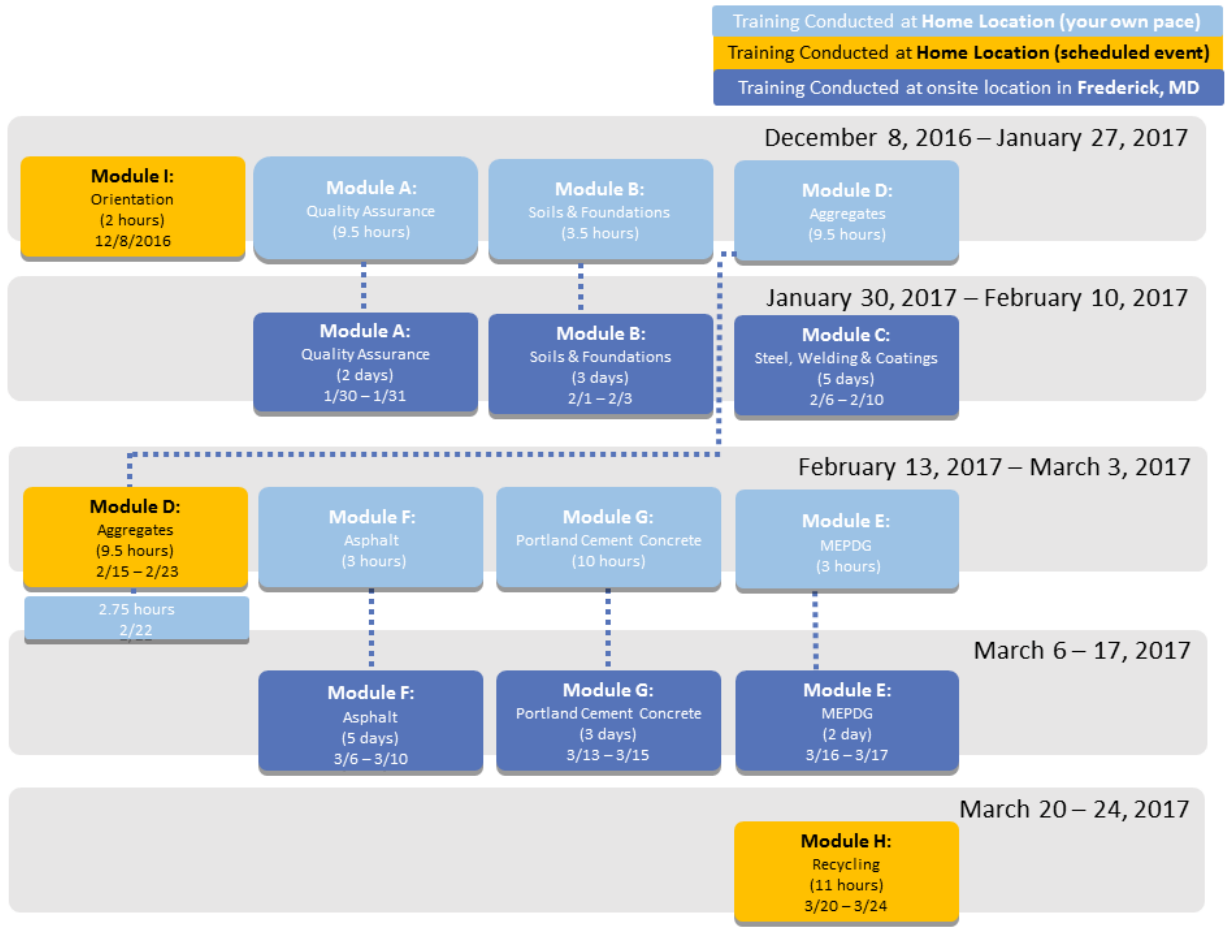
Training Conducted at **Home Location (your own pace)**
Training Conducted at **Home Location (scheduled event)**
Training Conducted at onsite location in **Frederick, MD**

December 8, 2016 – January 27, 2017

**Module I:** Orientation (2 hours) 12/8/2016

**Module A:** Quality Assurance (9.5 hours)

**Module B:** Soils & Foundations (3.5 hours)

**Module D:** Aggregates (9.5 hours)

January 30, 2017 – February 10, 2017

**Module A:** Quality Assurance (2 days) 1/30 – 1/31

**Module B:** Soils & Foundations (3 days) 2/1 – 2/3

**Module C:** Steel, Welding & Coatings (5 days) 2/6 – 2/10

February 13, 2017 – March 3, 2017

**Module D:** Aggregates (9.5 hours) 2/15 – 2/23

2.75 hours 2/22

**Module F:** Asphalt (3 hours)

**Module G:** Portland Cement Concrete (10 hours)

**Module E:** MEPDG (3 hours)

March 6 – 17, 2017

**Module F:** Asphalt (5 days) 3/6 – 3/10

**Module G:** Portland Cement Concrete (3 days) 3/13 – 3/15

**Module E:** MEPDG (2 day) 3/16 – 3/17

March 20 – 24, 2017

**Module H:** Recycling (11 hours) 3/20 – 3/24